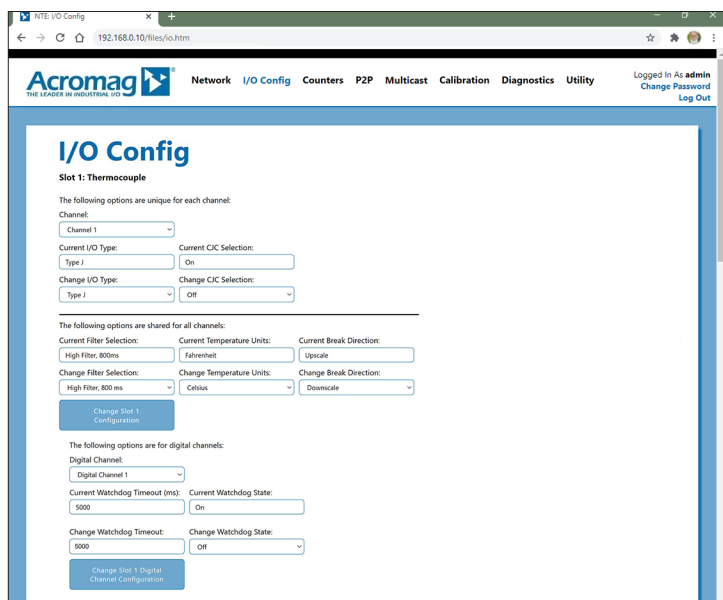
NTE: I/O Config

192.168.0.10/files/io.htm

Acromag
THE LEADER IN INDUSTRIAL I/O

Network I/O Config Counters P2P Multicast Calibration Diagnostics Utility

Logged In As admin
Change Password
Log Out

I/O Config

Slot 1: Thermocouple

The following options are unique for each channel:

Channel:
Channel 1

Current I/O Type: Current CJC Selection:
Type J On

Change I/O Type: Change CJC Selection:
Type J Off

The following options are shared for all channels:

Current Filter Selection: Current Temperature Units: Current Break Direction:
High Filter, 800ms Fahrenheit Upscale

Change Filter Selection: Change Temperature Units: Change Break Direction:
High Filter, 800 ms Celsius Downscale

Change Slot 1 Configuration

The following options are for digital channels:

Digital Channel:
Digital Channel 1

Current Watchdog Timeout (ms): Current Watchdog State:
5000 On

Change Watchdog Timeout: Change Watchdog State:
5000 Off

Change Slot 1 Digital Channel Configuration